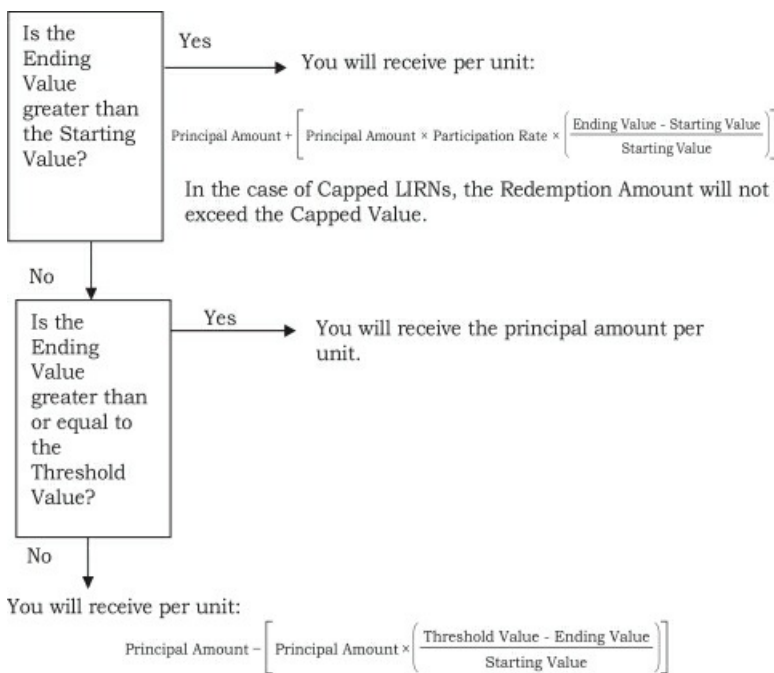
Is the Ending Value greater than the Starting Value?

Yes

You will receive per unit:

$\text{Principal Amount} + \left[\text{Principal Amount} \times \text{Participation Rate} \times \left(\frac{\text{Ending Value - Starting Value}}{\text{Starting Value}}\right)\right]$

In the case of Capped LIRNs, the Redemption Amount will not exceed the Capped Value.

No

Is the Ending Value greater than or equal to the Threshold Value?

Yes

You will receive the principal amount per unit.

No

You will receive per unit:

$\text{Principal Amount} - \left[\text{Principal Amount} \times \left(\frac{\text{Threshold Value - Ending Value}}{\text{Starting Value}}\right)\right]$